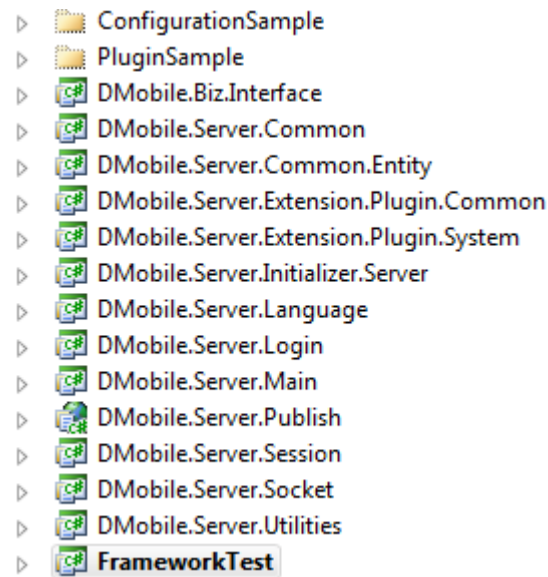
ConfigurationSample
PluginSample
DMobile.Biz.Interface
DMobile.Server.Common
DMobile.Server.Common.Entity
DMobile.Server.Extension.Plugin.Common
DMobile.Server.Extension.Plugin.System
DMobile.Server.Initializer.Server
DMobile.Server.Language
DMobile.Server.Login
DMobile.Server.Main
DMobile.Server.Publish
DMobile.Server.Session
DMobile.Server.Socket
DMobile.Server.Utilities
FrameworkTest